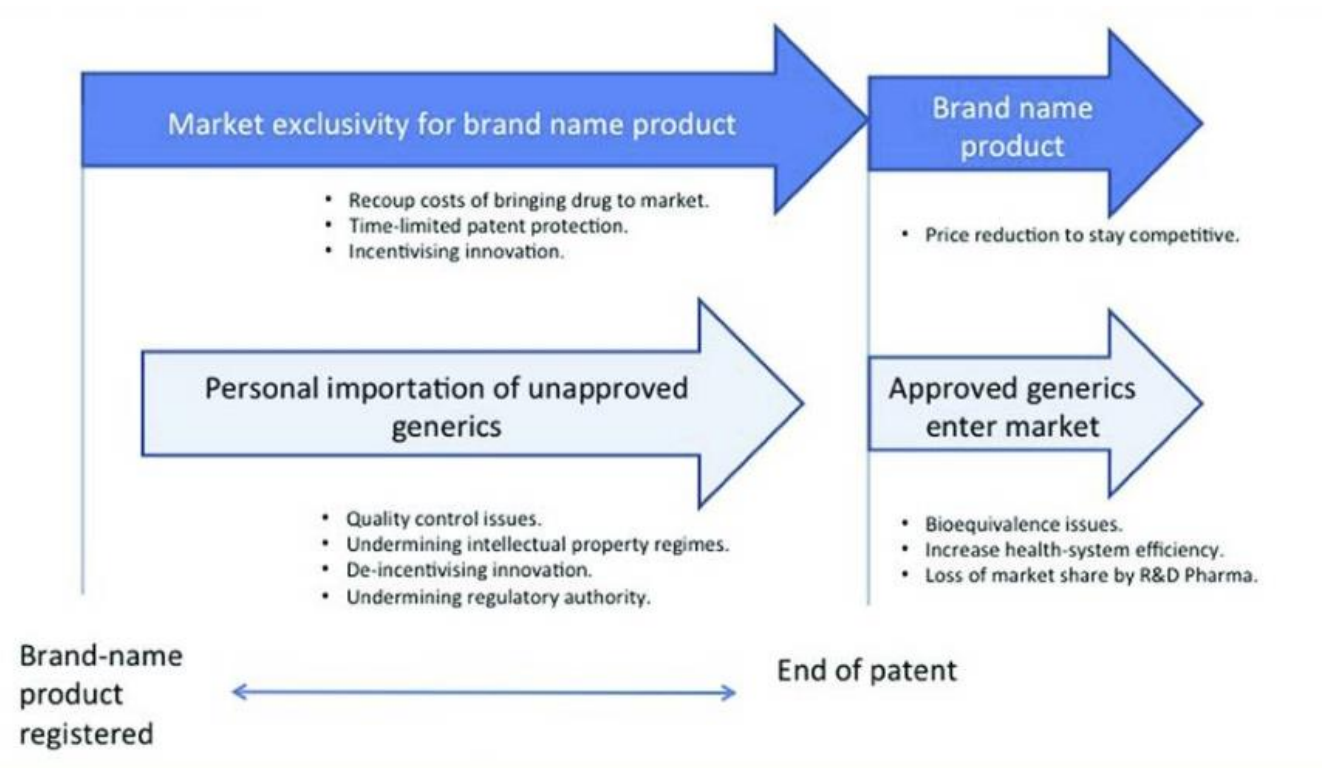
Market exclusivity for brand name product

- Recoup costs of bringing drug to market.
- Time-limited patent protection.
- Incentivising innovation.

Brand name product

- Price reduction to stay competitive.

Personal importation of unapproved generics

- Quality control issues.
- Undermining intellectual property regimes.
- De-incentivising innovation.
- Undermining regulatory authority.

Approved generics enter market

- Bioequivalence issues.
- Increase health-system efficiency.
- Loss of market share by R&D Pharma.

Brand-name product registered

End of patent